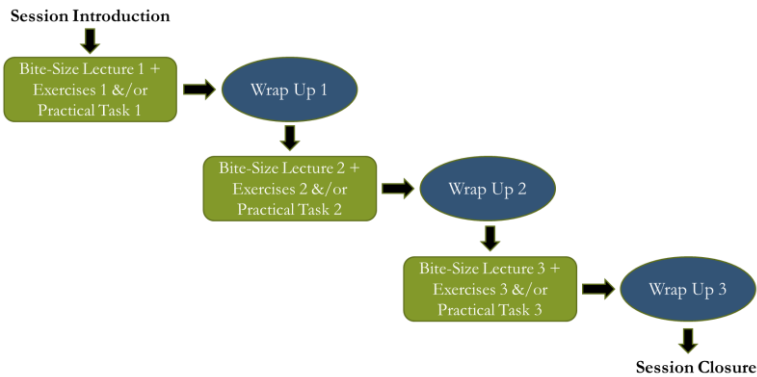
Session Introduction

Bite-Size Lecture 1 + Exercises 1 &/or Practical Task 1

Wrap Up 1

Bite-Size Lecture 2 + Exercises 2 &/or Practical Task 2

Wrap Up 2

Bite-Size Lecture 3 + Exercises 3 &/or Practical Task 3

Wrap Up 3

Session Closure